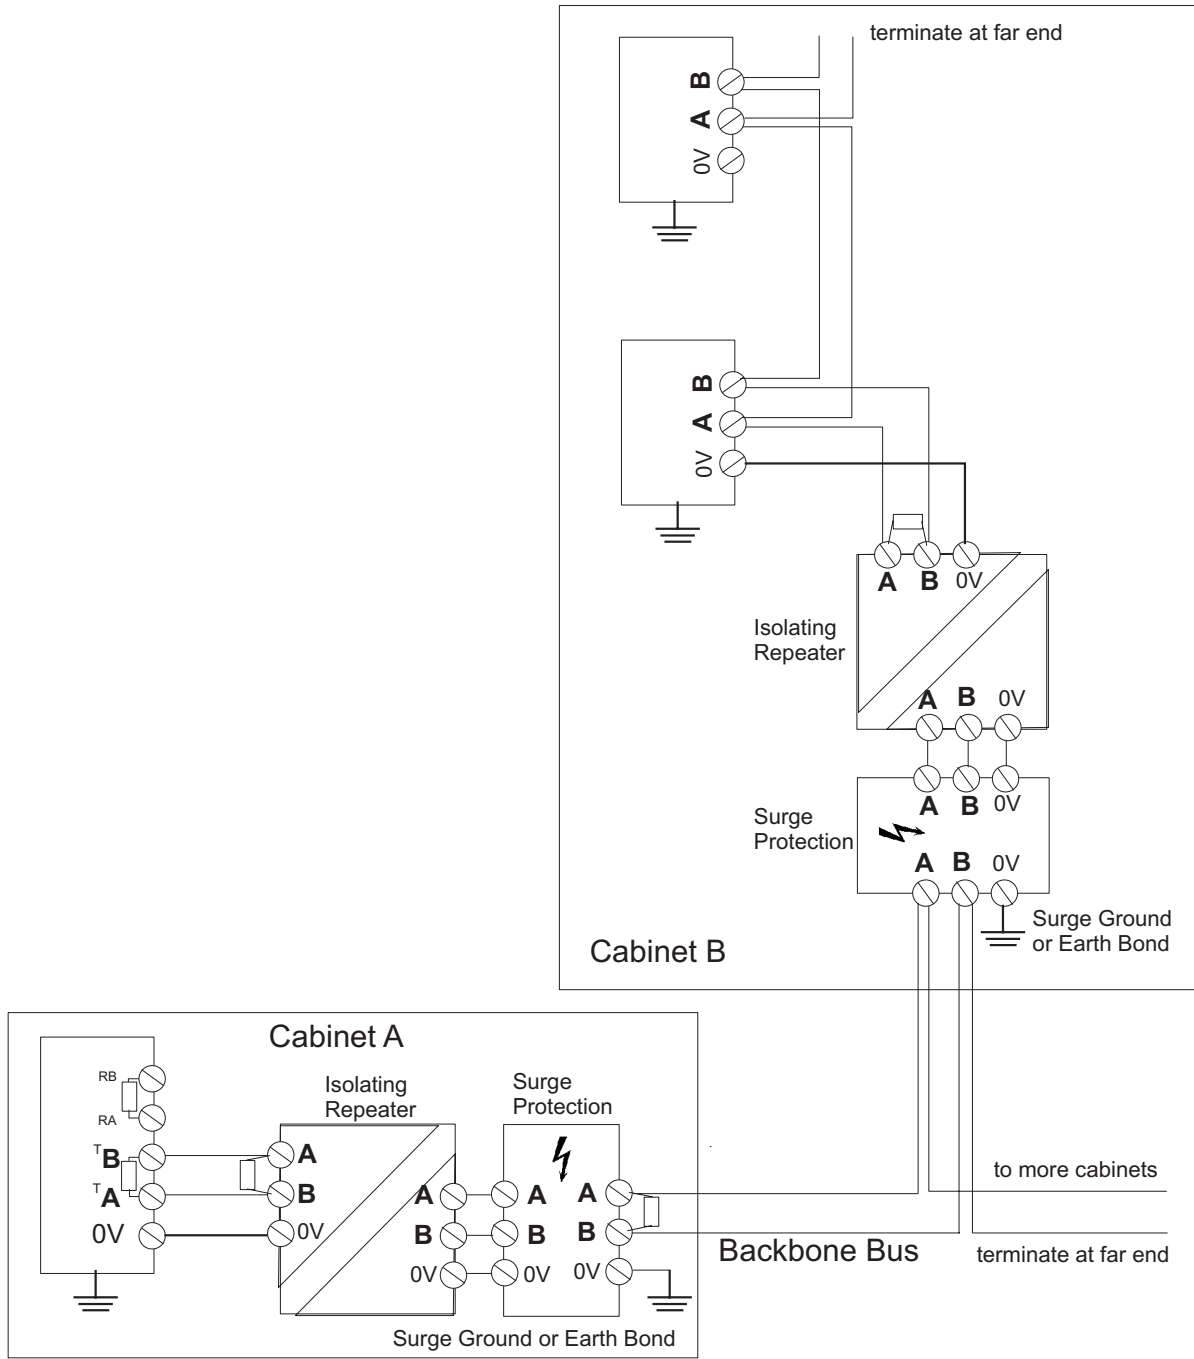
terminate at far end

B
A
0V

B
A
0V

A B 0V
Isolating Repeater
A B 0V

A B 0V
Surge Protection
A B 0V
Surge Ground or Earth Bond

Cabinet B

Cabinet A

RB
RA
TB
TA
0V

Isolating Repeater
A
B
0V
A
B
0V

Surge Protection
A
B
0V
A
B
0V

to more cabinets
Backbone Bus
terminate at far end

Surge Ground or Earth Bond